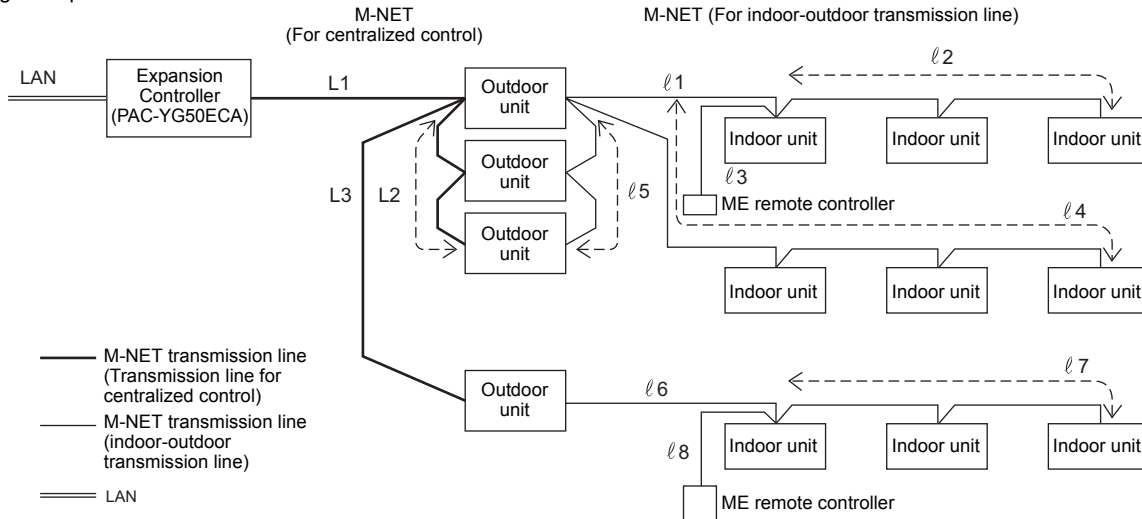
M-NET
(For centralized control)

M-NET (For indoor-outdoor transmission line)

LAN

Expansion Controller (PAC-YG50ECA)

L1

Outdoor unit

$\ell 1$

$\ell 2$

Indoor unit

Indoor unit

Indoor unit

Outdoor unit

$\ell 3$

L3

L2

$\ell 5$

ME remote controller

$\ell 4$

Outdoor unit

Indoor unit

Indoor unit

Indoor unit

M-NET transmission line (Transmission line for centralized control)

M-NET transmission line (indoor-outdoor transmission line)

LAN

Outdoor unit

$\ell 6$

$\ell 7$

$\ell 8$

Indoor unit

Indoor unit

Indoor unit

ME remote controller